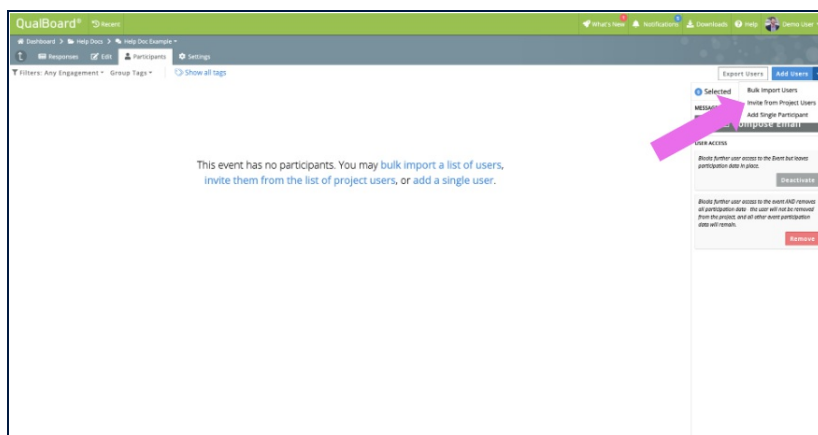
QualBoard® Recent

What's New 1 Notifications 6 Downloads Help Demo User

Dashboard > Help Docs > Help Doc Example

Responses Edit Participants Settings

Filters: Any Engagement Group Tags Show all tags

Export Users Add Users

Bulk Import Users
Invite from Project Users
Add Single Participant

0 Selected

MESSAGE

Compose Email

USER ACCESS

Blocks further user access to the Event but leaves participation data in place.

Deactivate

Blocks further user access to the event AND removes all participation data - the user will not be removed from the project, and all other event participation data will remain.

Remove

This event has no participants. You may bulk import a list of users, invite them from the list of project users, or add a single user.